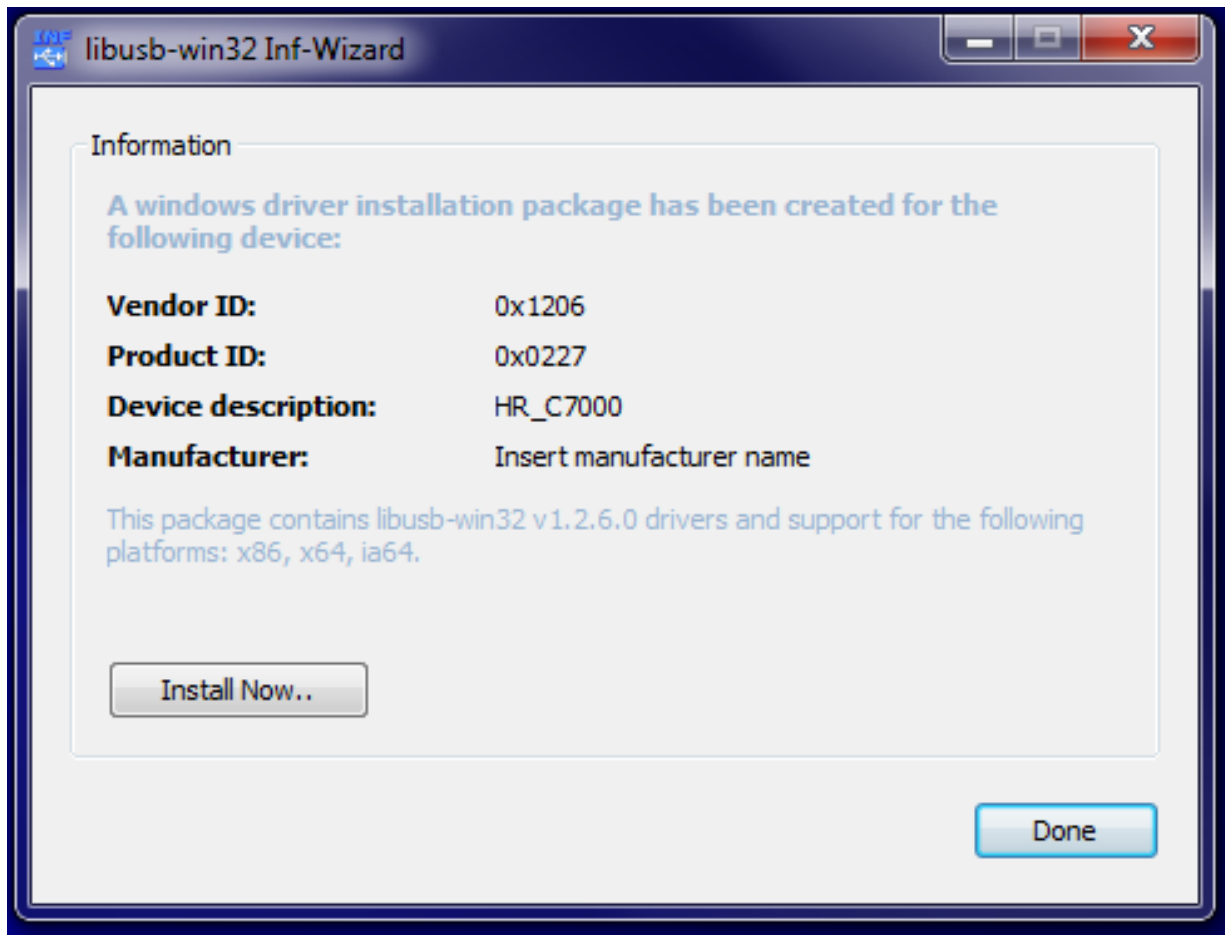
libusb-win32 Inf-Wizard

Information

A windows driver installation package has been created for the following device:

| | |
|---|---|
| Vendor ID: | 0x1206 |
| Product ID: | 0x0227 |
| Device description: | HR_C7000 |
| Manufacturer: | Insert manufacturer name |

This package contains libusb-win32 v1.2.6.0 drivers and support for the following platforms: x86, x64, ia64.

Install Now..

Done